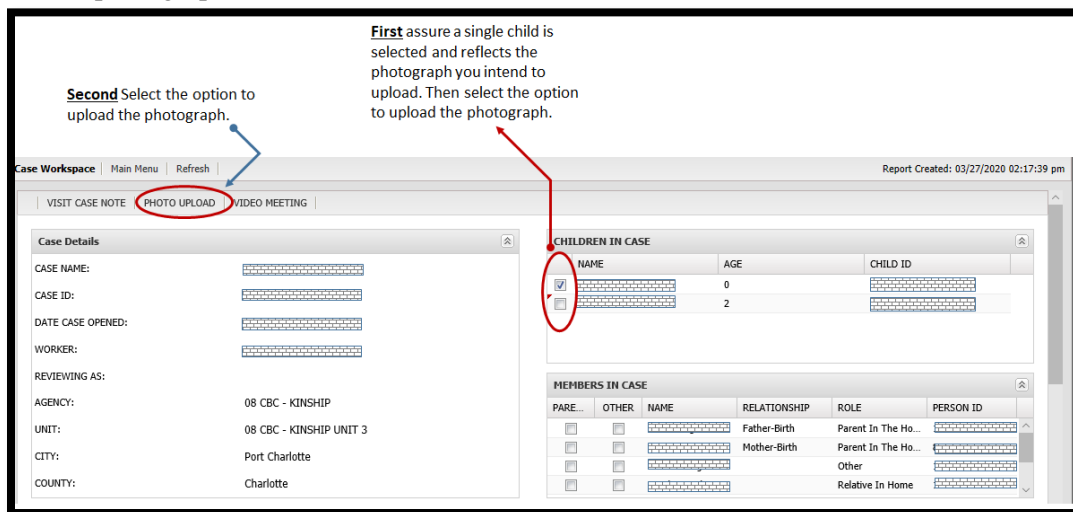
**First** assure a single child is selected and reflects the photograph you intend to upload. Then select the option to upload the photograph.

**Second** Select the option to upload the photograph.

Case Workspace | Main Menu | Refresh

Report Created: 03/27/2020 02:17:39 pm

VISIT CASE NOTE | PHOTO UPLOAD | VIDEO MEETING

Case Details

CASE NAME: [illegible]
CASE ID: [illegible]
DATE CASE OPENED: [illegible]
WORKER: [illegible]
REVIEWING AS:
AGENCY: 08 CBC - KINSHIP
UNIT: 08 CBC - KINSHIP UNIT 3
CITY: Port Charlotte
COUNTY: Charlotte

CHILDREN IN CASE

| | NAME | AGE | CHILD ID |
|---|---|---|---|
| ☑ | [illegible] | 0 | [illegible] |
| ☐ | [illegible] | 2 | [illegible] |

MEMBERS IN CASE

| PARE... | OTHER | NAME | RELATIONSHIP | ROLE | PERSON ID |
|---|---|---|---|---|---|
| ☐ | ☐ | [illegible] | Father-Birth | Parent In The Ho... | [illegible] |
| ☐ | ☐ | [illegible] | Mother-Birth | Parent In The Ho... | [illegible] |
| ☐ | ☐ | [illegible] | | Other | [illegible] |
| ☐ | ☐ | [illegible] | | Relative In Home | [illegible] |